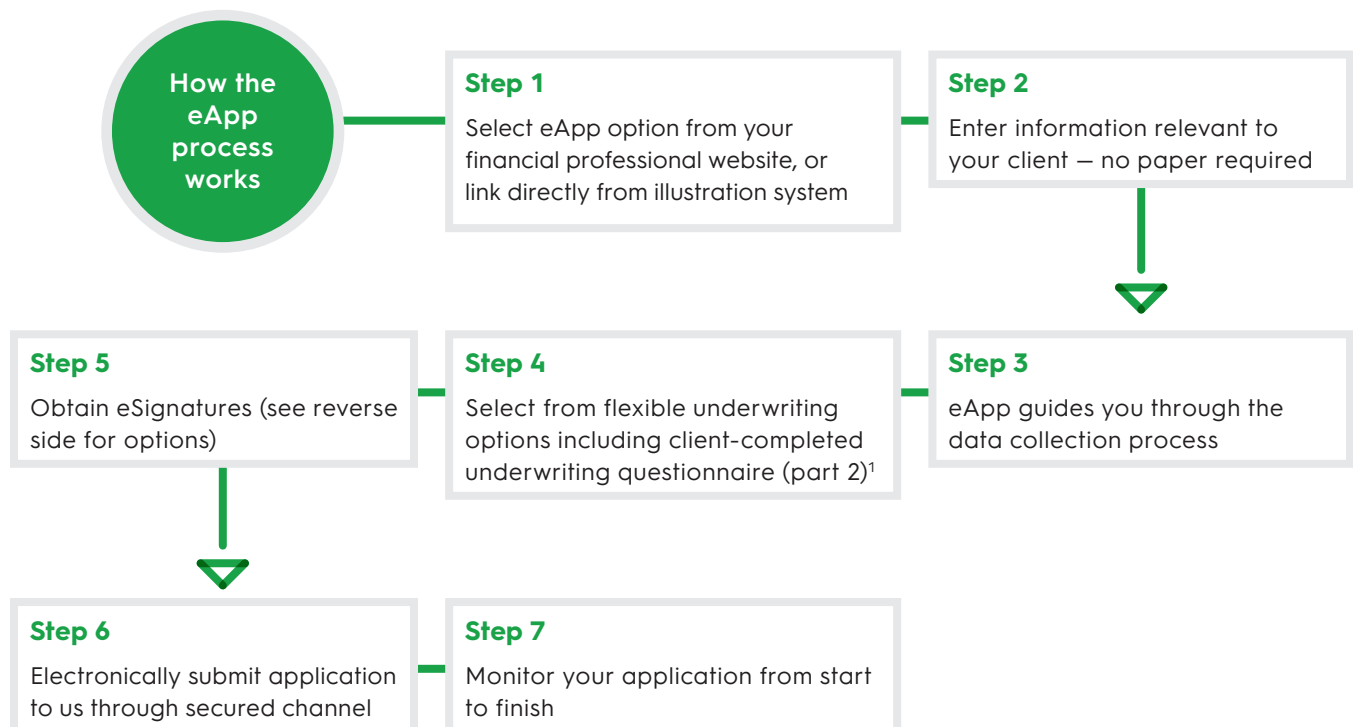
How the eApp process works

Step 1
Select eApp option from your financial professional website, or link directly from illustration system

Step 2
Enter information relevant to your client — no paper required

Step 3
eApp guides you through the data collection process

Step 4
Select from flexible underwriting options including client-completed underwriting questionnaire (part 2)$^1$

Step 5
Obtain eSignatures (see reverse side for options)

Step 6
Electronically submit application to us through secured channel

Step 7
Monitor your application from start to finish